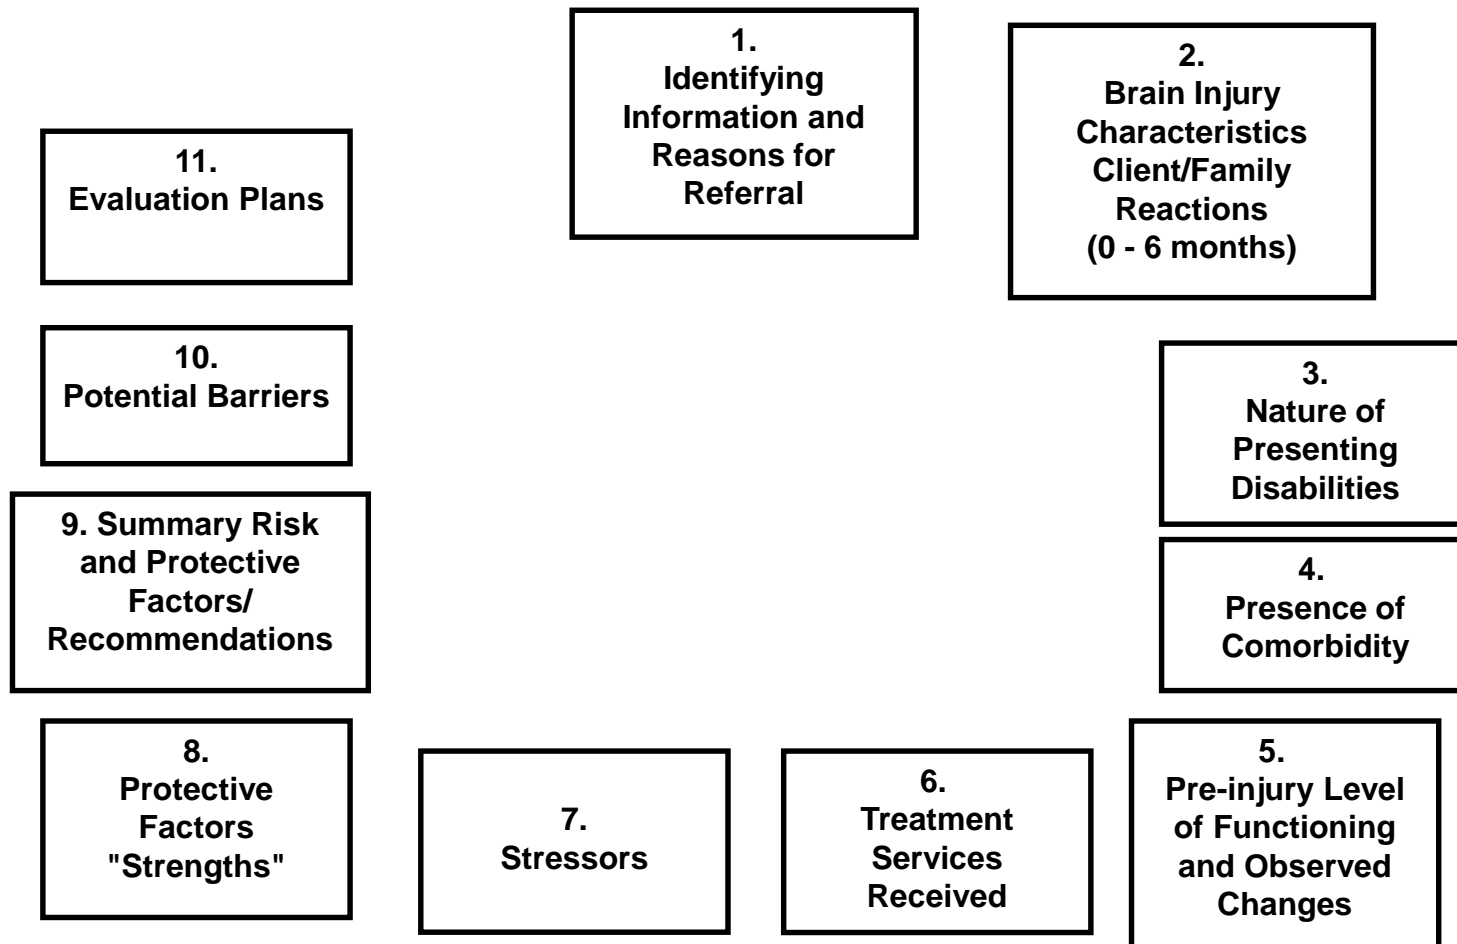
1.
Identifying Information and Reasons for Referral

2.
Brain Injury Characteristics Client/Family Reactions (0 - 6 months)

3.
Nature of Presenting Disabilities

4.
Presence of Comorbidity

5.
Pre-injury Level of Functioning and Observed Changes

6.
Treatment Services Received

7.
Stressors

8.
Protective Factors "Strengths"

9. Summary Risk and Protective Factors/ Recommendations

10.
Potential Barriers

11.
Evaluation Plans